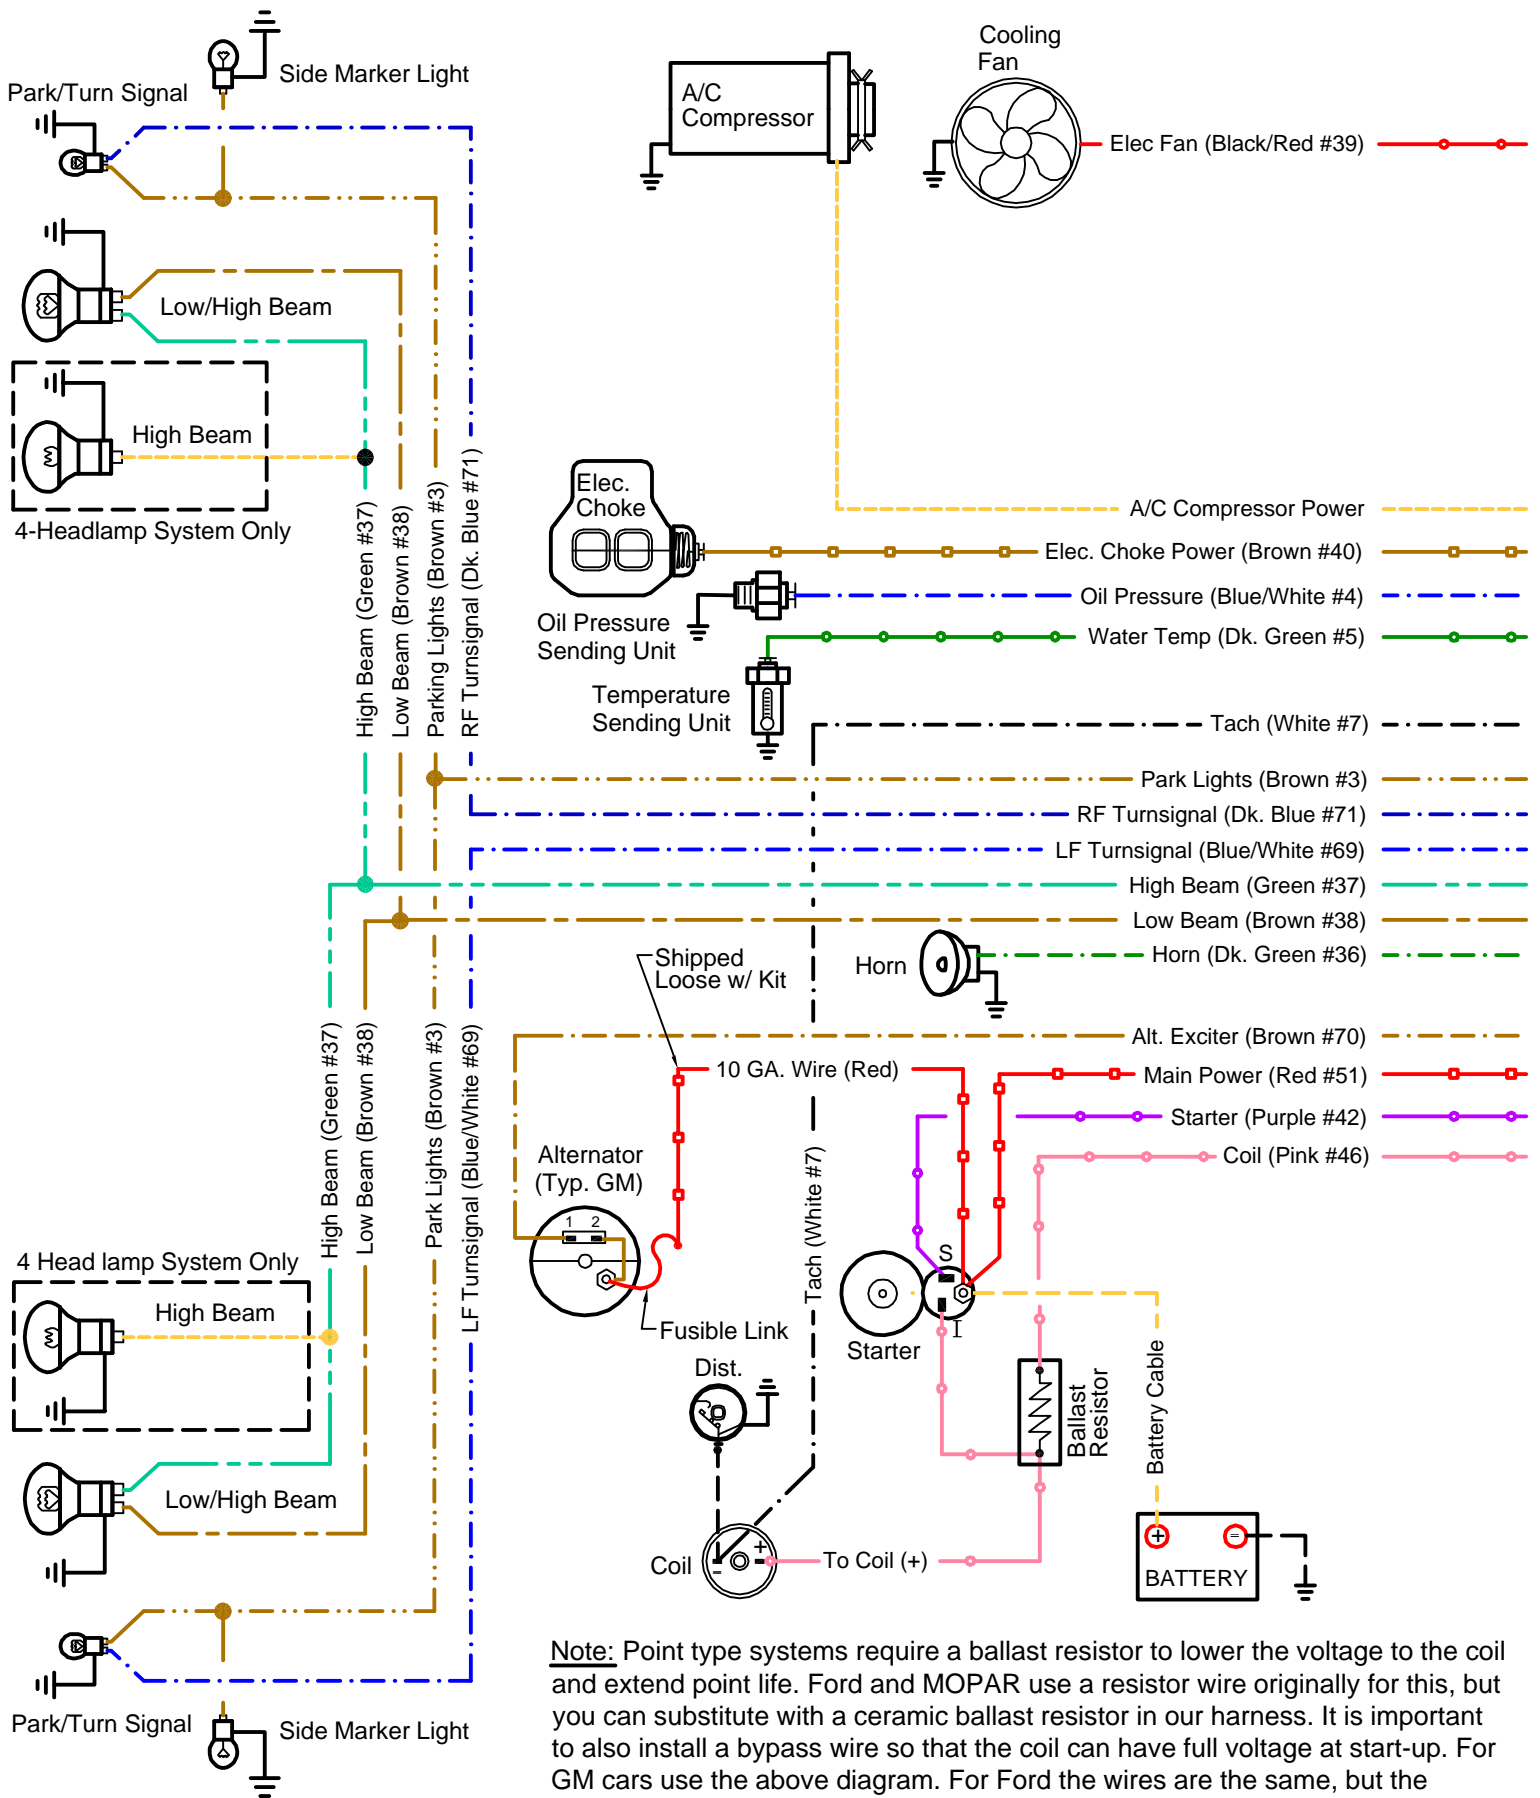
Side Marker Light

Park/Turn Signal

Low/High Beam

High Beam

4-Headlamp System Only

High Beam (Green #37)
Low Beam (Brown #38)
Parking Lights (Brown #3)
RF Turnsignal (Dk. Blue #71)

A/C Compressor

Cooling Fan

Elec Fan (Black/Red #39)

Elec. Choke

Oil Pressure Sending Unit

Temperature Sending Unit

A/C Compressor Power
Elec. Choke Power (Brown #40)
Oil Pressure (Blue/White #4)
Water Temp (Dk. Green #5)
Tach (White #7)
Park Lights (Brown #3)
RF Turnsignal (Dk. Blue #71)
LF Turnsignal (Blue/White #69)
High Beam (Green #37)
Low Beam (Brown #38)
Horn
Horn (Dk. Green #36)

Shipped Loose w/ Kit

Alt. Exciter (Brown #70)
10 GA. Wire (Red)
Main Power (Red #51)
Starter (Purple #42)
Coil (Pink #46)

Alternator (Typ. GM)
1 2

Fusible Link

Dist.

Tach (White #7)

S
I
Starter

Ballast Resistor

Battery Cable

BATTERY

Coil

To Coil (+)

High Beam (Green #37)
Low Beam (Brown #38)
Park Lights (Brown #3)
LF Turnsignal (Blue/White #69)

4 Head lamp System Only

High Beam

Low/High Beam

Park/Turn Signal

Side Marker Light

Note: Point type systems require a ballast resistor to lower the voltage to the coil and extend point life. Ford and MOPAR use a resistor wire originally for this, but you can substitute with a ceramic ballast resistor in our harness. It is important to also install a bypass wire so that the coil can have full voltage at start-up. For GM cars use the above diagram. For Ford the wires are the same, but the